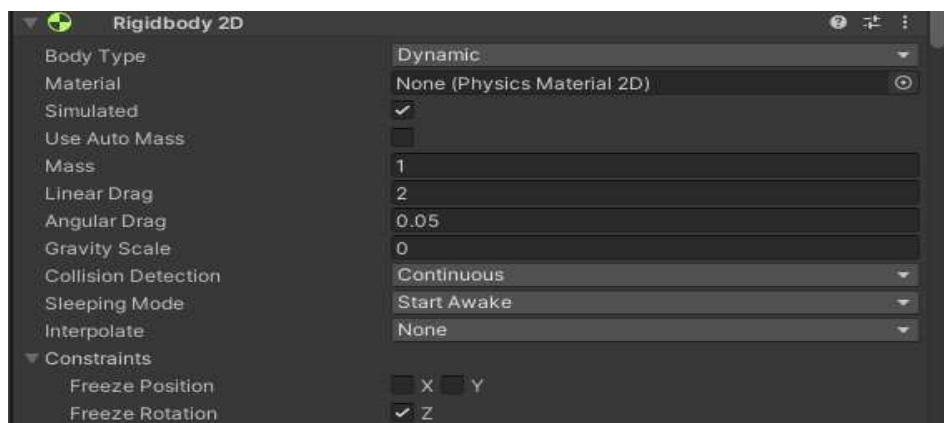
Rigidbody 2D

| | |
|---|---|
| Body Type | Dynamic |
| Material | None (Physics Material 2D) |
| Simulated | ✓ |
| Use Auto Mass | |
| Mass | 1 |
| Linear Drag | 2 |
| Angular Drag | 0.05 |
| Gravity Scale | 0 |
| Collision Detection | Continuous |
| Sleeping Mode | Start Awake |
| Interpolate | None |

Constraints

| | |
|---|---|
| Freeze Position | X Y |
| Freeze Rotation | ✓ Z |